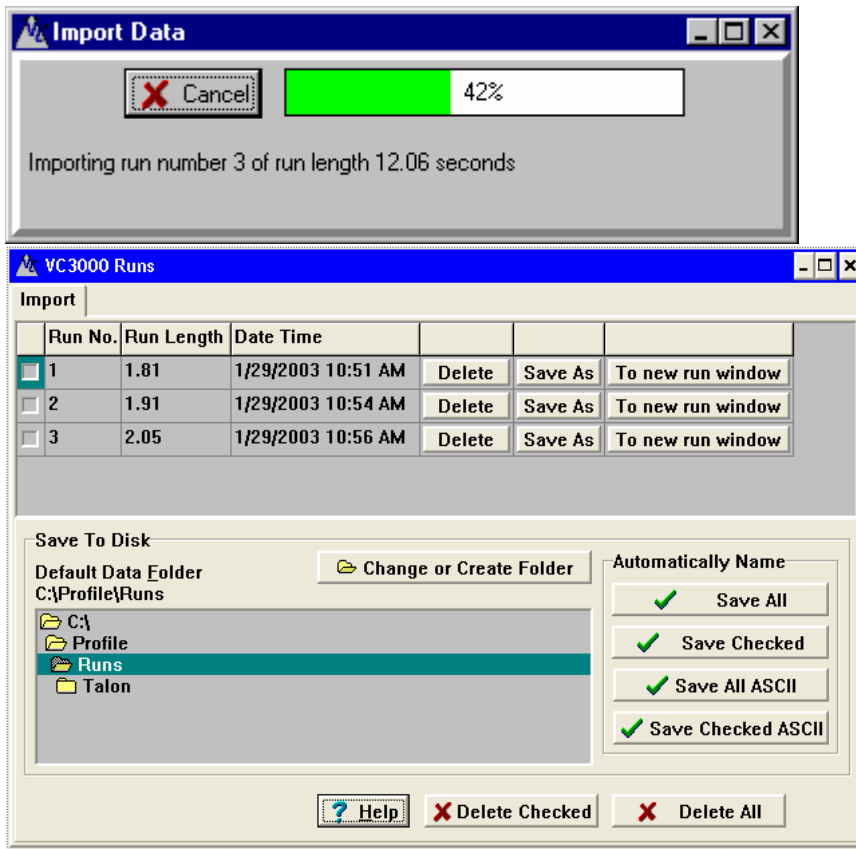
Import Data

Cancel

42%

Importing run number 3 of run length 12.06 seconds

VC3000 Runs

Import

| | Run No. | Run Length | Date Time | | | |
|---|---|---|---|---|---|---|
| | 1 | 1.81 | 1/29/2003 10:51 AM | Delete | Save As | To new run window |
| | 2 | 1.91 | 1/29/2003 10:54 AM | Delete | Save As | To new run window |
| | 3 | 2.05 | 1/29/2003 10:56 AM | Delete | Save As | To new run window |

Save To Disk

Default Data Folder
C:\Profile\Runs

Change or Create Folder

C:\
Profile
Runs
Talon

Automatically Name

Save All

Save Checked

Save All ASCII

Save Checked ASCII

Help

Delete Checked

Delete All